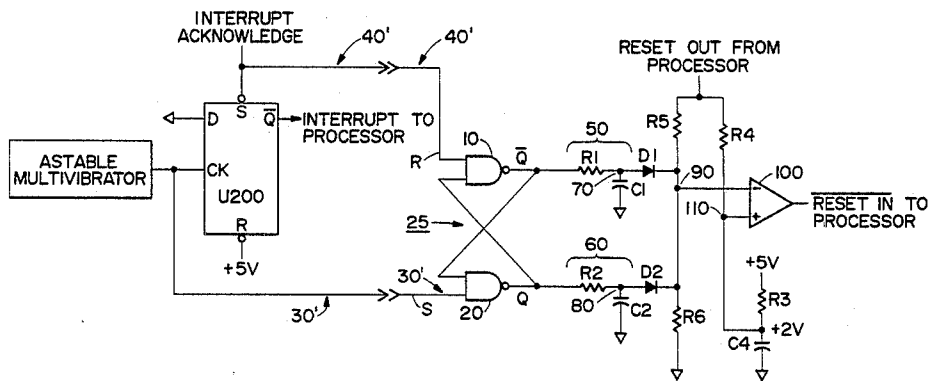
INTERRUPT ACKNOWLEDGE

40'

40'

RESET OUT FROM PROCESSOR

D

$\bar{S}$

$\bar{Q}$

INTERRUPT TO PROCESSOR

ASTABLE MULTIVIBRATOR

CK

U200

R

+5V

R

10

$\bar{Q}$

50

R1

D1

70

C1

R5

R4

90

100

$\overline{\text{RESET IN}}$ TO PROCESSOR

110

25

30'

S

20

Q

60

R2

D2

80

C2

R6

+5V

R3

+2V

C4

30'